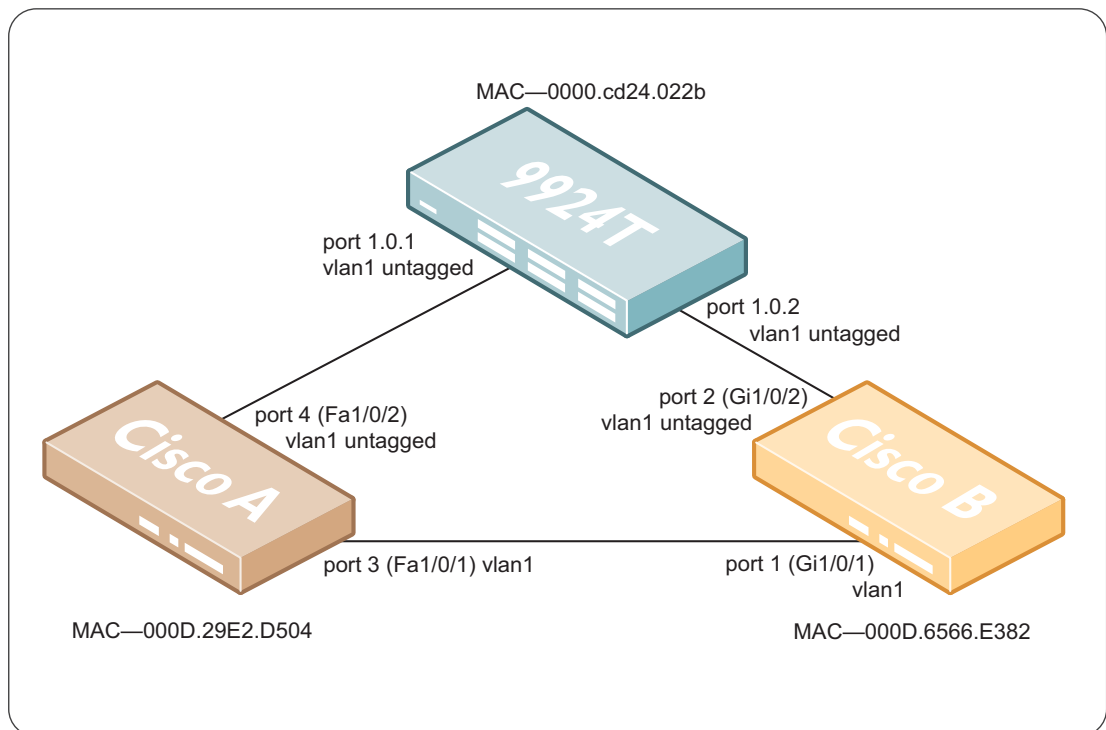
MAC—0000.cd24.022b

9924T

port 1.0.1
vlan1 untagged

port 1.0.2
vlan1 untagged

port 2 (Gi1/0/2)
vlan1 untagged

port 4 (Fa1/0/2)
vlan1 untagged

Cisco A

Cisco B

port 3 (Fa1/0/1) vlan1

port 1 (Gi1/0/1)
vlan1

MAC—000D.29E2.D504

MAC—000D.6566.E382